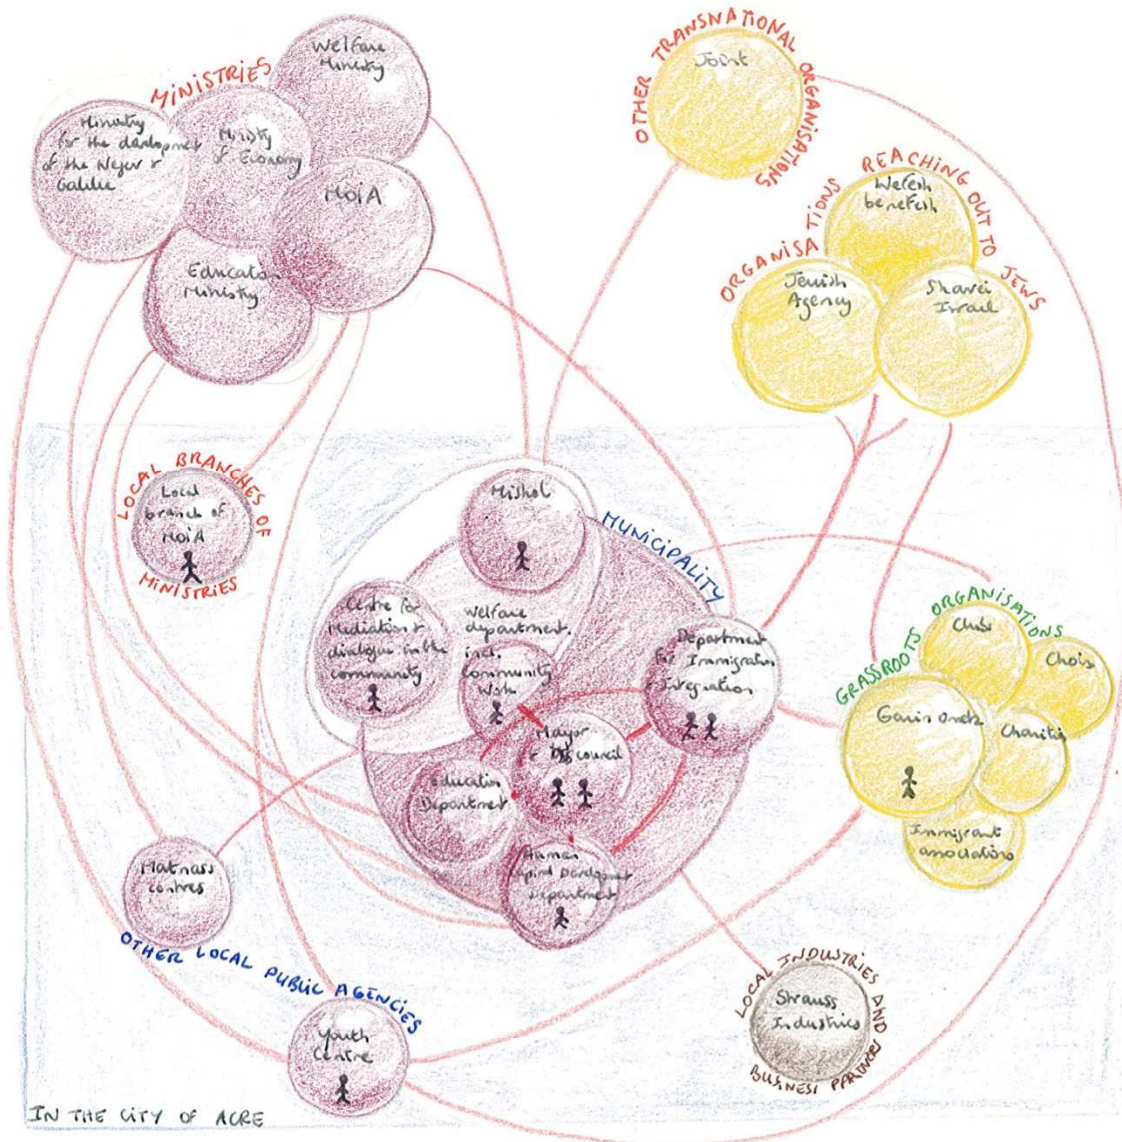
MINISTRIES

Welfare Ministry

Ministry for the development of the Negev & Galilee

Ministry of Economy

MOIA

Education Ministry

OTHER TRANSNATIONAL ORGANISATIONS

Joint

ORGANISATIONS REACHING OUT TO JEWS

Welcome benefits

Jewish Agency

Shavei Israel

LOCAL BRANCHES OF MINISTRIES

Local branch of MOIA

Miskol

MUNICIPALITY

Centre for Mediation & dialogue in the community

Welfare department, incl. Community Work

Department for Immigration & Integration

Mayor & city council

Education Department

Human Capital Development Department

GRASSROOTS ORGANISATIONS

Clubs

Choirs

Garin Torani

Charity

Immigrant associations

Matnass centres

OTHER LOCAL PUBLIC AGENCIES

Youth Centre

LOCAL INDUSTRIES AND BUSINESS PARTNERS

Strauss Industries

IN THE CITY OF ACRE